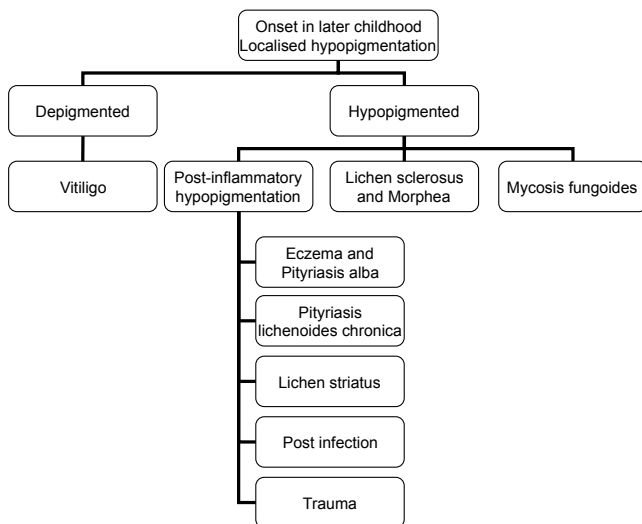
Onset in later childhood
Localised hypopigmentation

Depigmented

Hypopigmented

Vitiligo

Post-inflammatory hypopigmentation

Lichen sclerosus and Morphea

Mycosis fungoides

Eczema and Pityriasis alba

Pityriasis lichenoides chronica

Lichen striatus

Post infection

Trauma